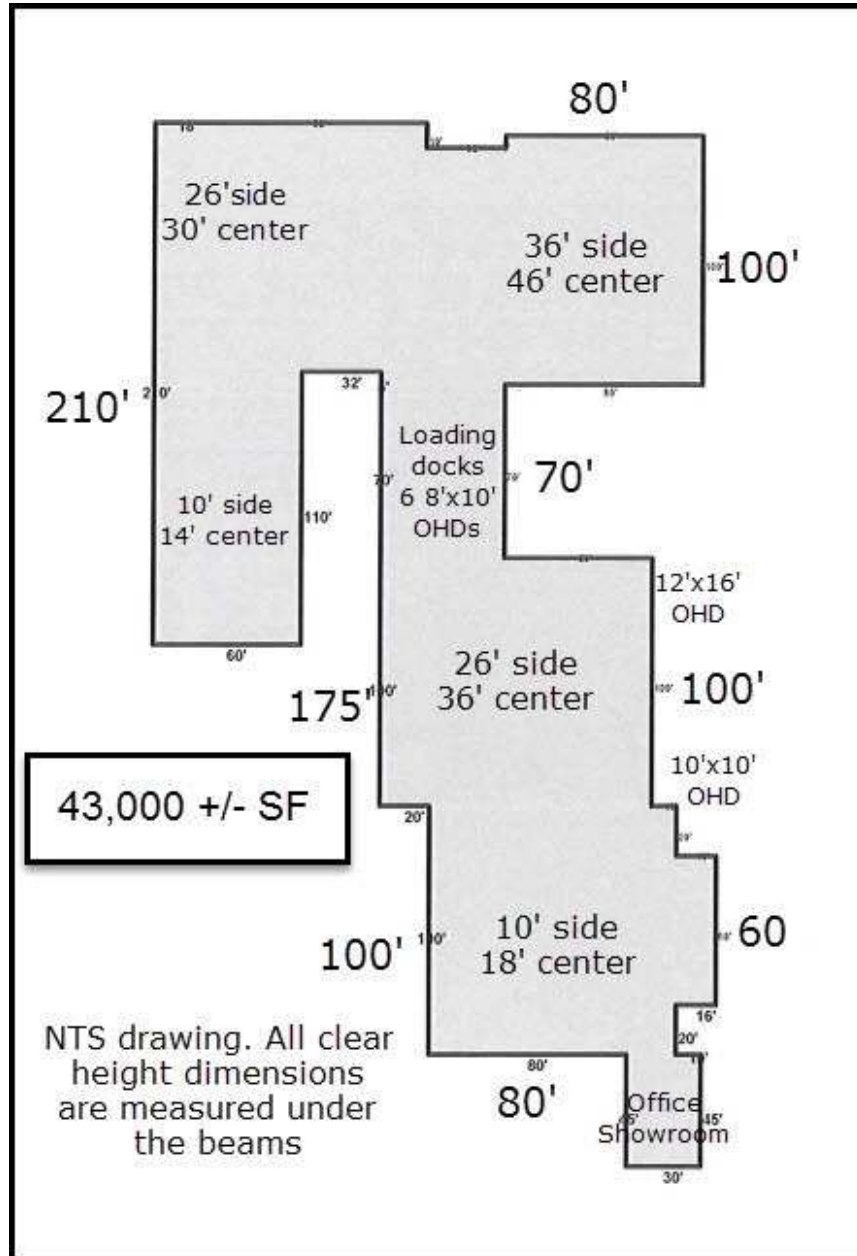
80'

26'side
30' center

36' side
46' center

100'

210'

32'

Loading
docks
6 8'x10'
OHDs

70'

70'

10' side
14' center

110'

60'

12'x16'
OHD

26' side
36' center

175'

100'

43,000 +/- SF

10'x10'
OHD

20'

10' side
18' center

60

100'

16'

20'

NTS drawing. All clear height dimensions are measured under the beams

80'

80'

Office
Showroom

45'

30'